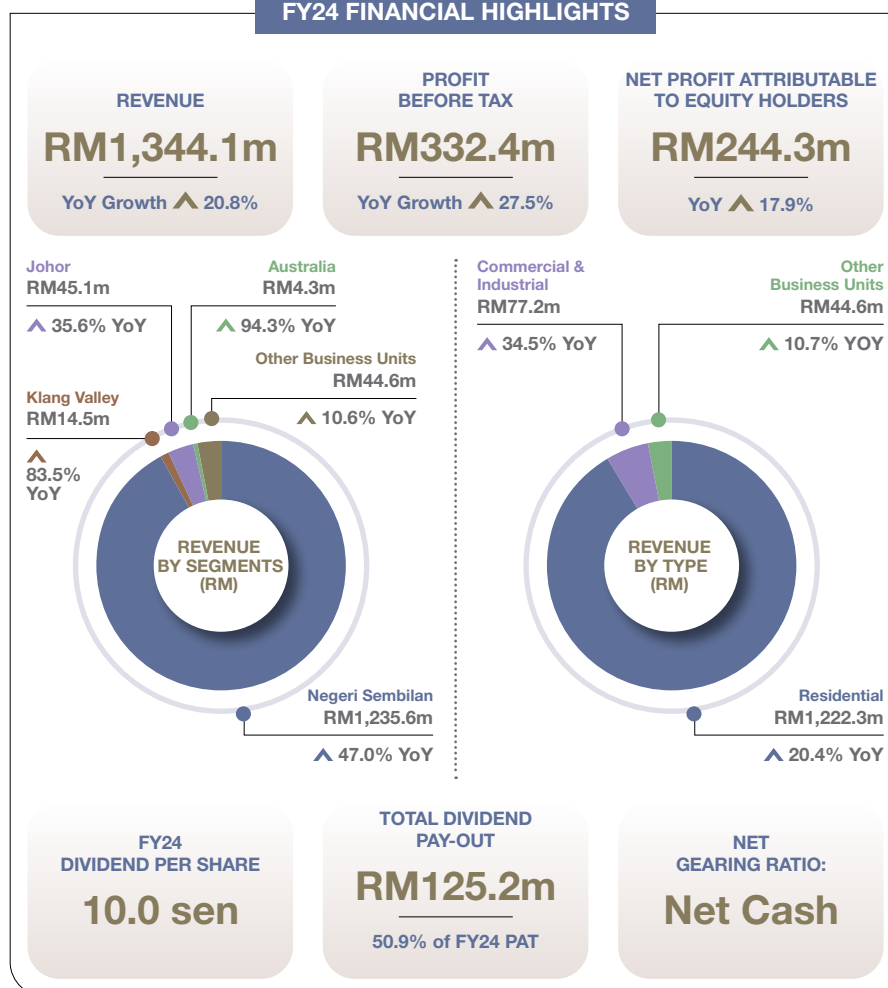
FY24 FINANCIAL HIGHLIGHTS

REVENUE
RM1,344.1m
YoY Growth 20.8%

PROFIT BEFORE TAX
RM332.4m
YoY Growth 27.5%

NET PROFIT ATTRIBUTABLE TO EQUITY HOLDERS
RM244.3m
YoY 17.9%

Johor
RM45.1m
35.6% YoY

Australia
RM4.3m
94.3% YoY

Other Business Units
RM44.6m
10.6% YoY

Klang Valley
RM14.5m
83.5% YoY

REVENUE BY SEGMENTS (RM)

Negeri Sembilan
RM1,235.6m
47.0% YoY

Commercial & Industrial
RM77.2m
34.5% YoY

Other Business Units
RM44.6m
10.7% YOY

REVENUE BY TYPE (RM)

Residential
RM1,222.3m
20.4% YoY

FY24 DIVIDEND PER SHARE
10.0 sen

TOTAL DIVIDEND PAY-OUT
RM125.2m
50.9% of FY24 PAT

NET GEARING RATIO:
Net Cash